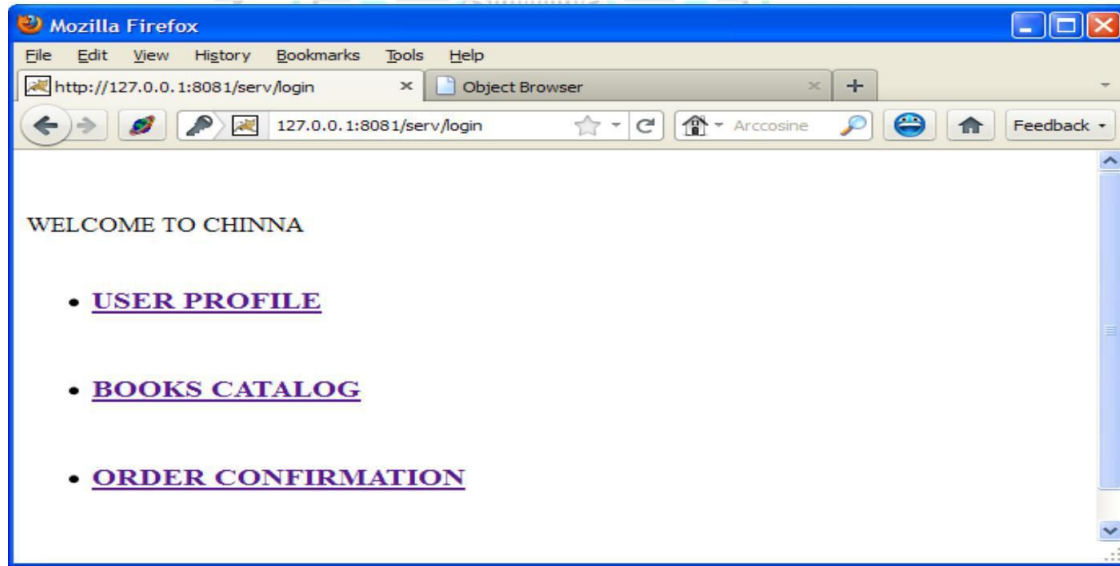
Mozilla Firefox

File Edit View History Bookmarks Tools Help

http://127.0.0.1:8081/serv/login ×
Object Browser ×
+

127.0.0.1:8081/serv/login
Arccosine
Feedback

WELCOME TO CHINNA

- USER PROFILE
- BOOKS CATALOG
- ORDER CONFIRMATION